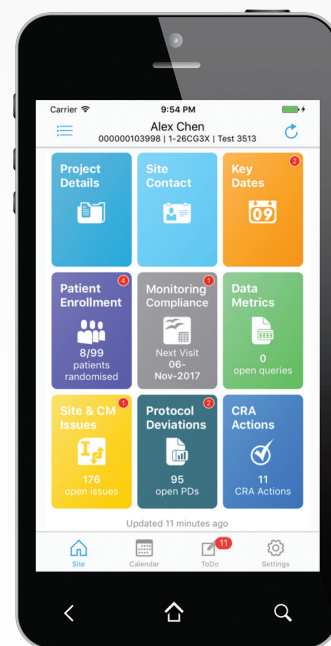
Carrier 9:54 PM

Alex Chen
000000103998 | 1-26CG3X | Test 3513

Project Details

Site Contact

Key Dates 2

09

Patient Enrollment 4
8/99 patients randomised

Monitoring Compliance 1
Next Visit 06-Nov-2017

Data Metrics
0 open queries

Site & CM Issues 1
176 open issues

Protocol Deviations 2
95 open PDs

CRA Actions
11 CRA Actions

Updated 11 minutes ago

Site

Calendar

11 ToDo

Settings